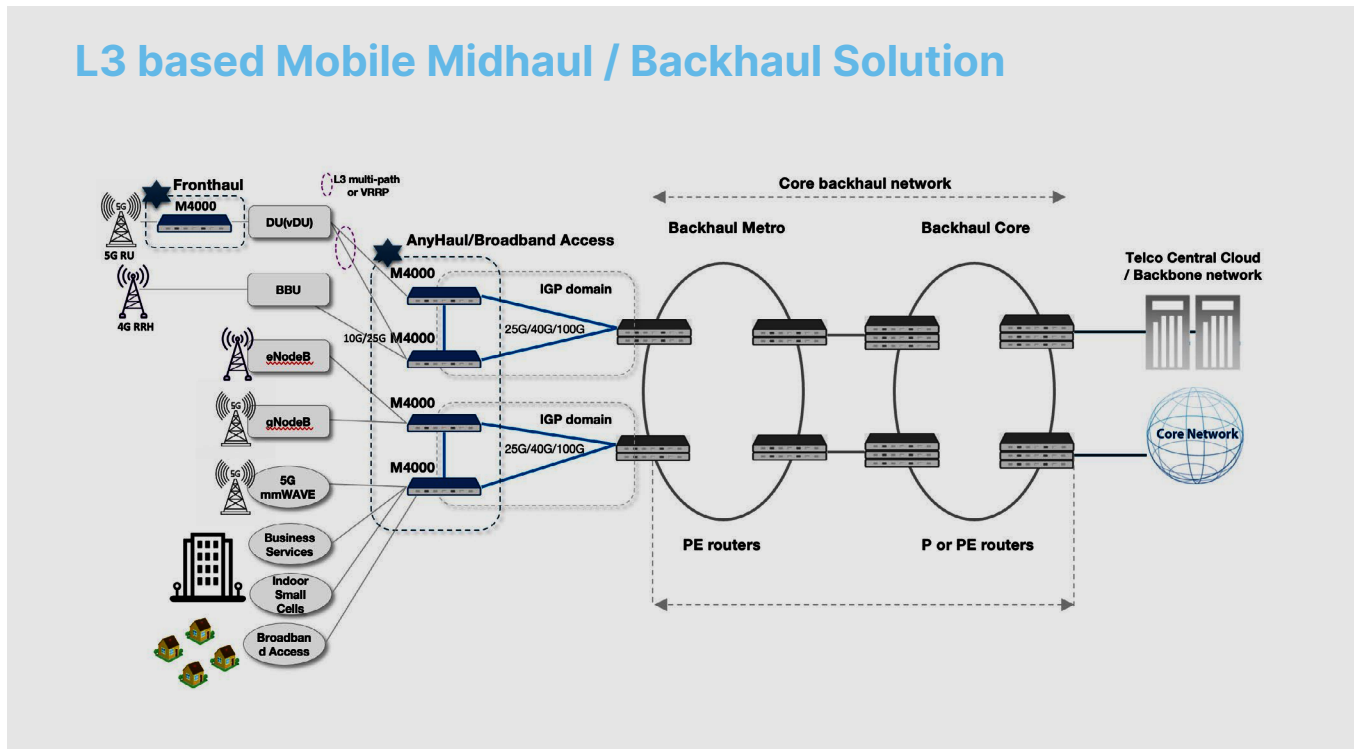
L3 based Mobile Midhaul / Backhaul Solution

Fronthaul
M4000
5G
5G RU
DU(vDU)
L3 multi-path or VRRP
4G RRH
BBU
AnyHaul/Broadband Access
M4000
M4000
10G/25G
eNodeB
5G
gNodeB
M4000
M4000
5G
5G mmWAVE
Business Services
Indoor Small Cells
Broadban d Access
IGP domain
25G/40G/100G
IGP domain
25G/40G/100G
Core backhaul network
Backhaul Metro
Backhaul Core
Telco Central Cloud / Backbone network
Core Network
PE routers
P or PE routers